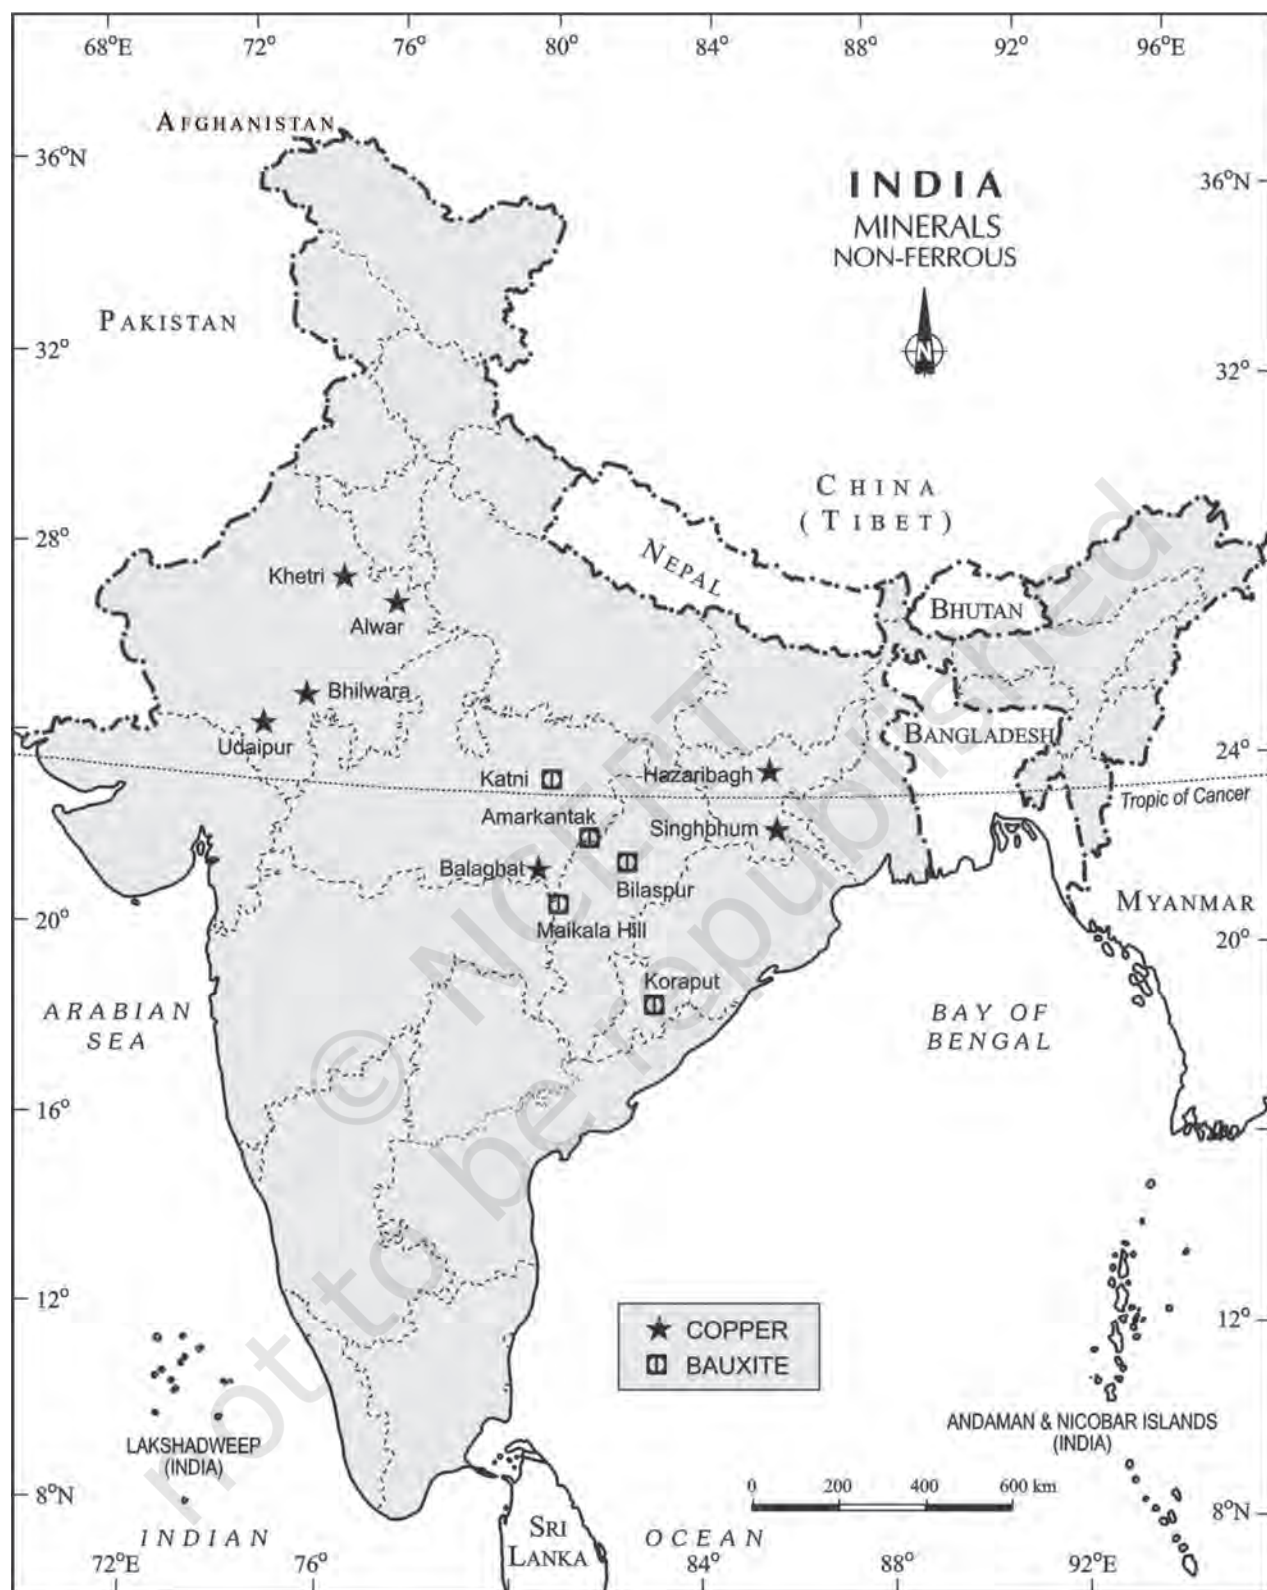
68°E 72° 76° 80° 84° 88° 92° 96°E

AFGHANISTAN

36°N

INDIA
MINERALS
NON-FERROUS

N

36°N

PAKISTAN

32°

32°

CHINA
(TIBET)

28°

NEPAL

Khetri

Alwar

BHUTAN

Bhilwara

Udaipur

BANGLADESH

24°

Katni

Hazaribagh

Tropic of Cancer

Amarkantak

Singhbhum

Balaghat

Bilaspur

Maikala Hill

MYANMAR

20°

20°

Koraput

ARABIAN
SEA

BAY OF
BENGAL

16°

12°

12°

★ COPPER
BAUXITE

LAKSHADWEEP
(INDIA)

ANDAMAN & NICOBAR ISLANDS
(INDIA)

8°N

0 200 400 600 km

8°N

INDIAN

SRI
LANKA

OCEAN

72°E 76° 84° 88° 92°E

© NCERT
not to be republished